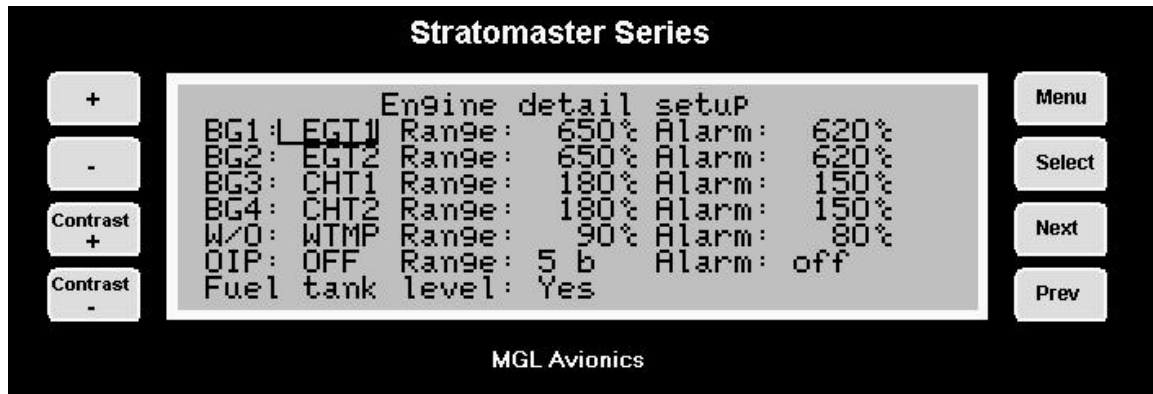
Stratomaster Series

+

-

Contrast +

Contrast -

Engine detail setup
BG1: EGT1 Range: 650℃ Alarm: 620℃
BG2: EGT2 Range: 650℃ Alarm: 620℃
BG3: CHT1 Range: 180℃ Alarm: 150℃
BG4: CHT2 Range: 180℃ Alarm: 150℃
W/O: WTMP Range: 90℃ Alarm: 80℃
OIP: OFF Range: 5 b Alarm: off
Fuel tank level: Yes

Menu

Select

Next

Prev

MGL Avionics